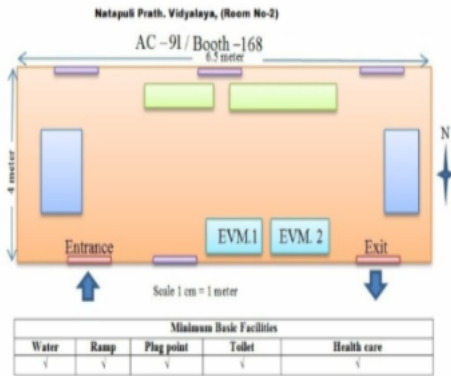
Natapuli Prath. Vidyalaya, (Room No-2)

AC –91 / Booth –168

6.5 meter

4 meter

N

EVM.1

EVM. 2

Entrance

Exit

Scale 1 cm = 1 meter

| Minimum Basic Facilities | | | | |
|---|---|---|---|---|
| Water | Ramp | Plug point | Toilet | Health care |
| √ | √ | √ | √ | √ |